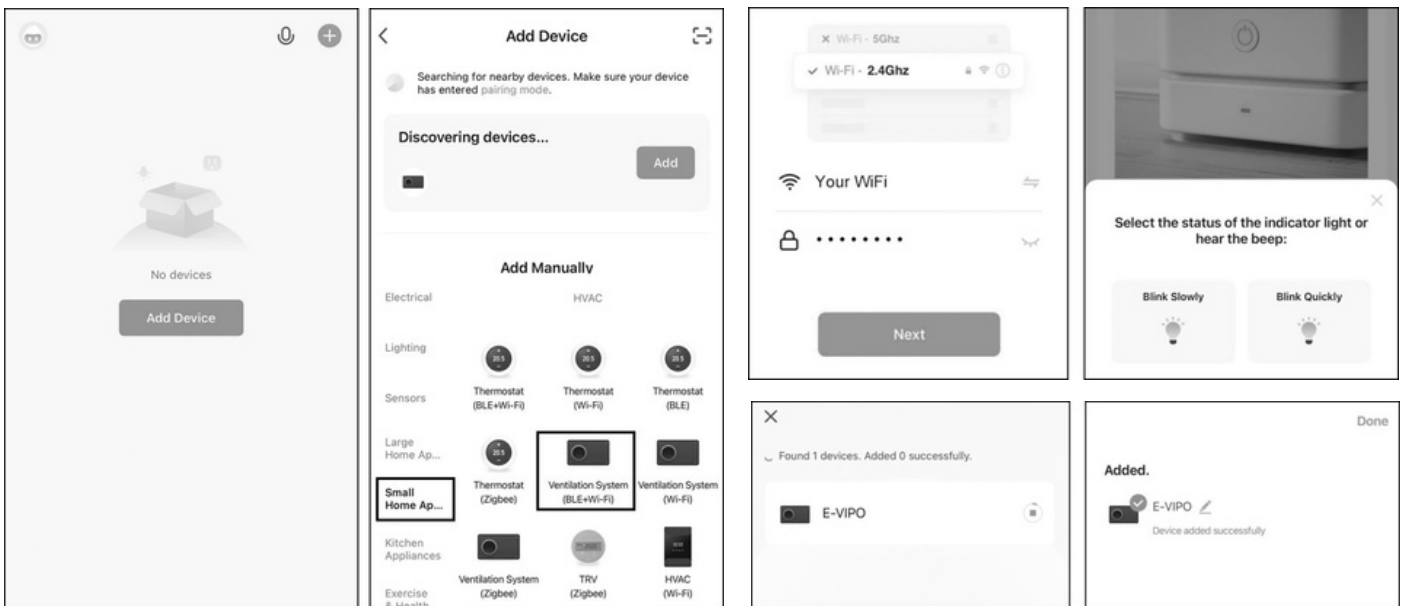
No devices

Add Device

Add Device

Searching for nearby devices. Make sure your device has entered pairing mode.

Discovering devices...

Add

Add Manually

Electrical

HVAC

Lighting

Sensors

Large Home Ap...

Small Home Ap...

Kitchen Appliances

Exercise & Health

20.5

Thermostat (BLE+Wi-Fi)

20.5

Thermostat (Wi-Fi)

20.5

Thermostat (BLE)

20.5

Thermostat (Zigbee)

Ventilation System (BLE+Wi-Fi)

Ventilation System (Wi-Fi)

Ventilation System (Zigbee)

TRV (Zigbee)

HVAC (Wi-Fi)

Wi-Fi - 5Ghz

Wi-Fi - 2.4Ghz

Your WiFi

••••••••

Next

Select the status of the indicator light or hear the beep:

Blink Slowly

Blink Quickly

Found 1 devices. Added 0 successfully.

E-VIPO

Done

Added.

E-VIPO

Device added successfully